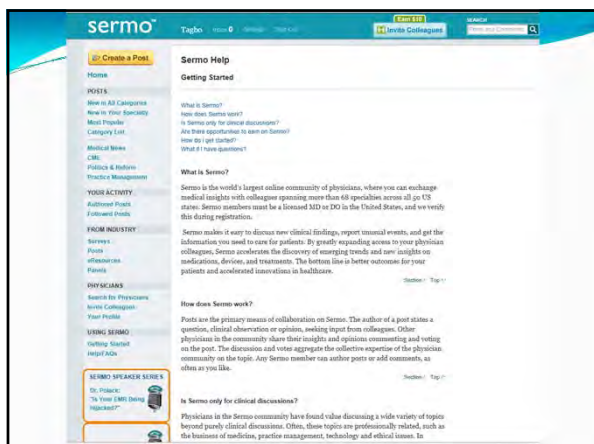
sermo™

Tagbo Inbox 0 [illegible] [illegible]

Earn $15 Invite Colleagues

SEARCH

Posts and Comments

Create a Post

Home

POSTS

New in All Categories
New in Your Specialty
Most Popular
Category List

Medical News
CME
Politics & Reform
Practice Management

YOUR ACTIVITY

Authored Posts
Followed Posts

FROM INDUSTRY

Surveys
Posts
eResources
Panels

PHYSICIANS

Search for Physicians
Invite Colleagues
Your Profile

USING SERMO

Getting Started
Help/FAQs

SERMO SPEAKER SERIES

Dr. Polack: "Is Your EMR Being Hijacked?"

Sermo Help

Getting Started

What is Sermo?
How does Sermo work?
Is Sermo only for clinical discussions?
Are there opportunities to earn on Sermo?
How do I get started?
What if I have questions?

What is Sermo?

Sermo is the world's largest online community of physicians, where you can exchange medical insights with colleagues spanning more than 68 specialties across all 50 US states. Sermo members must be a licensed MD or DO in the United States, and we verify this during registration.

Sermo makes it easy to discuss new clinical findings, report unusual events, and get the information you need to care for patients. By greatly expanding access to your physician colleagues, Sermo accelerates the discovery of emerging trends and new insights on medications, devices, and treatments. The bottom line is better outcomes for your patients and accelerated innovations in healthcare.

Section Top

How does Sermo work?

Posts are the primary means of collaboration on Sermo. The author of a post states a question, clinical observation or opinion, seeking input from colleagues. Other physicians in the community share their insights and opinions commenting and voting on the post. The discussion and votes aggregate the collective expertise of the physician community on the topic. Any Sermo member can author posts or add comments, as often as you like.

Section Top

Is Sermo only for clinical discussions?

Physicians in the Sermo community have found value discussing a wide variety of topics beyond purely clinical discussions. Often, these topics are professionally related, such as the business of medicine, practice management, technology and ethical issues. In